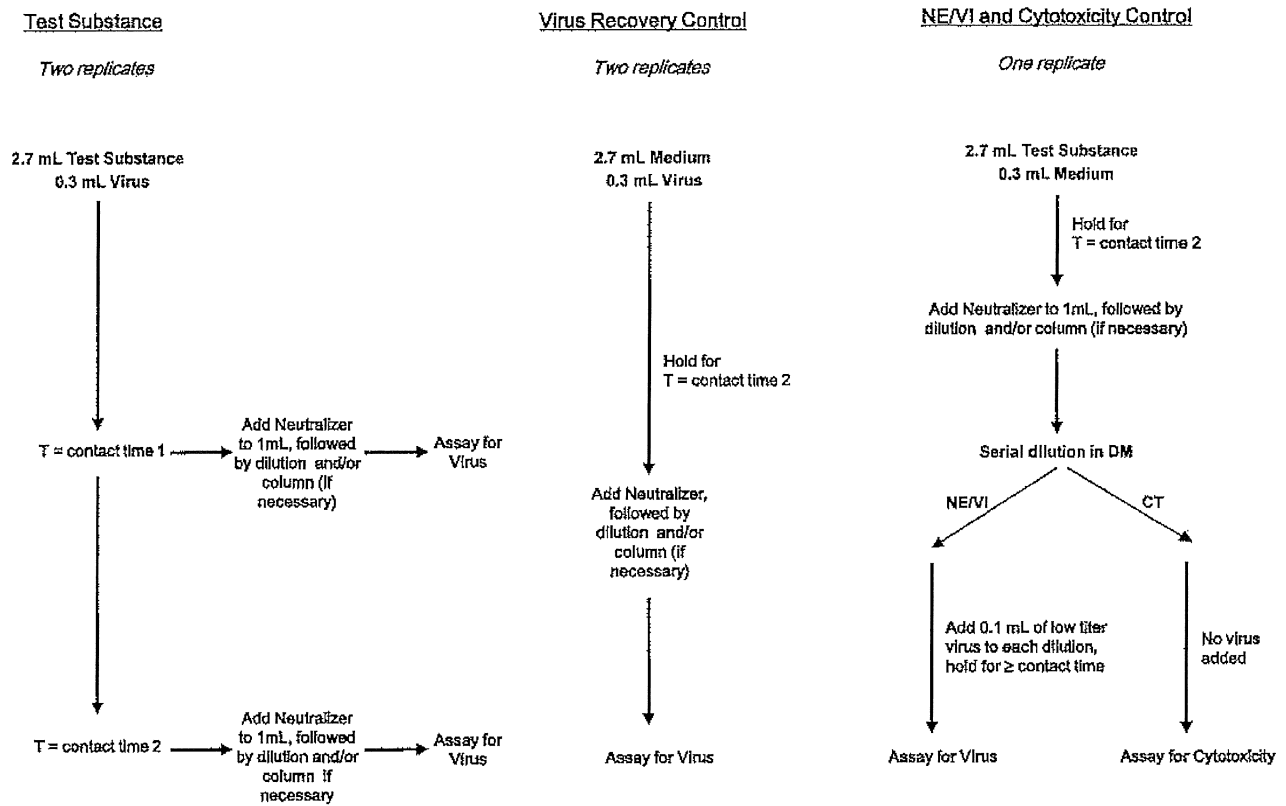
Test Substance

Two replicates

2.7 mL Test Substance
0.3 mL Virus

T = contact time 1

Add Neutralizer to 1mL, followed by dilution and/or column (if necessary)

Assay for Virus

T = contact time 2

Add Neutralizer to 1mL, followed by dilution and/or column if necessary

Assay for Virus

Virus Recovery Control

Two replicates

2.7 mL Medium
0.3 mL Virus

Hold for
T = contact time 2

Add Neutralizer, followed by dilution and/or column (if necessary)

Assay for Virus

NE/VI and Cytotoxicity Control

One replicate

2.7 mL Test Substance
0.3 mL Medium

Hold for
T = contact time 2

Add Neutralizer to 1mL, followed by dilution and/or column (if necessary)

Serial dilution in DM

NE/VI

CT

Add 0.1 mL of low titer virus to each dilution, hold for ≥ contact time

No virus added

Assay for Virus

Assay for Cytotoxicity